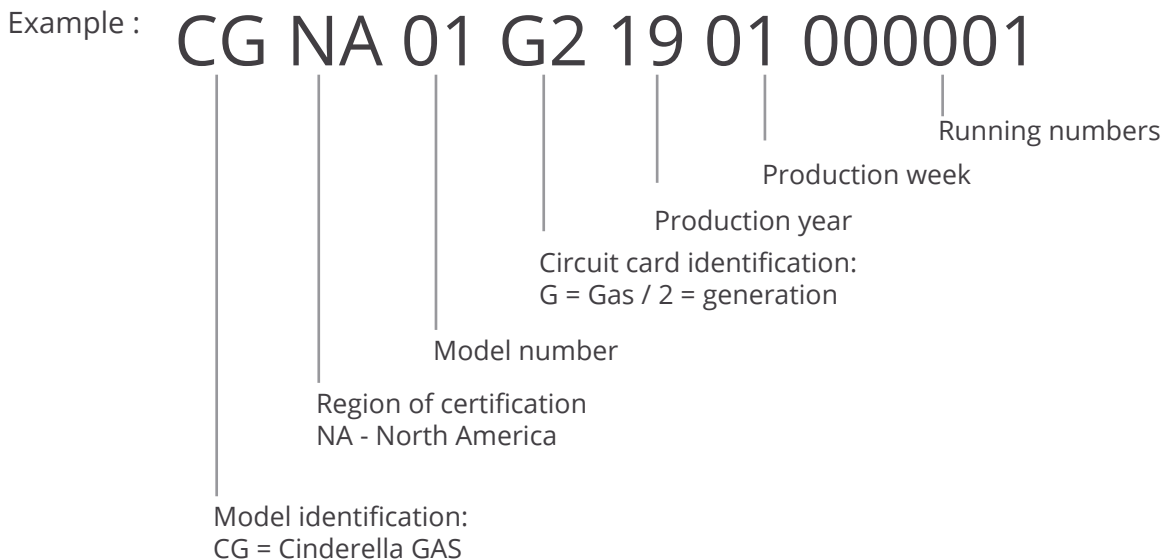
Example : CG NA 01 G2 19 01 000001

Running numbers

Production week

Production year

Circuit card identification:
G = Gas / 2 = generation

Model number

Region of certification
NA - North America

Model identification:
CG = Cinderella GAS